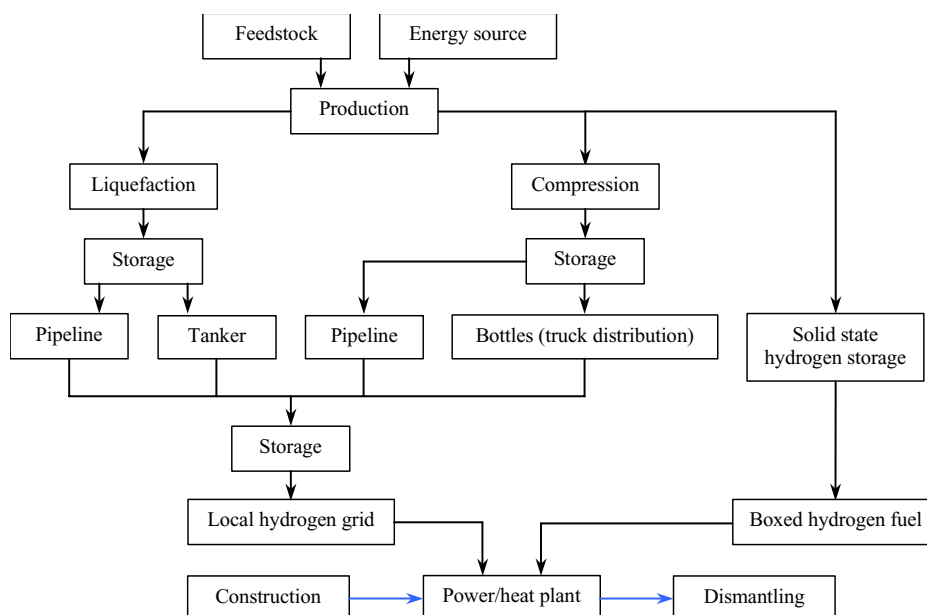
Feedstock

Energy source

Production

Liquefaction

Compression

Storage

Storage

Pipeline

Tanker

Pipeline

Bottles (truck distribution)

Solid state hydrogen storage

Storage

Local hydrogen grid

Boxed hydrogen fuel

Construction

Power/heat plant

Dismantling